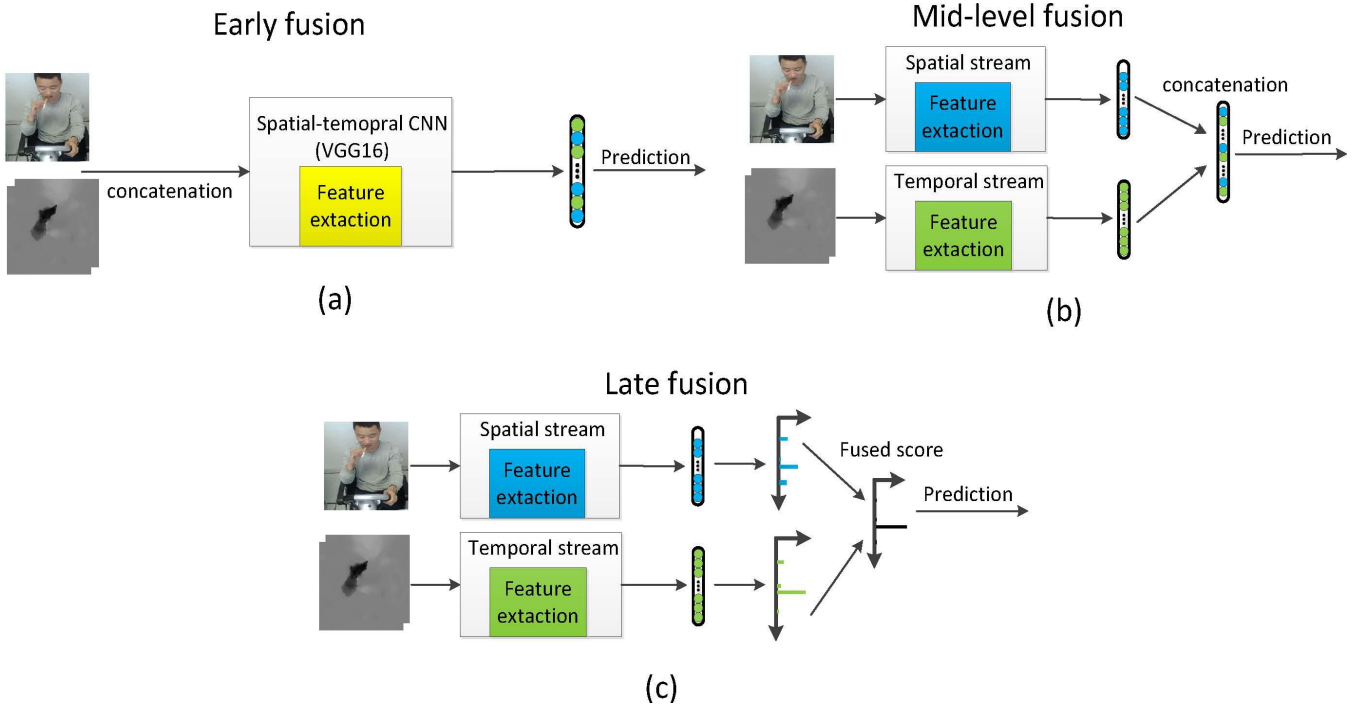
Early fusion

concatenation

Spatial-temopral CNN (VGG16)

Feature extaction

Prediction

(a)

Mid-level fusion

Spatial stream

Feature extaction

concatenation

Prediction

Temporal stream

Feature extaction

(b)

Late fusion

Spatial stream

Feature extaction

Fused score

Prediction

Temporal stream

Feature extaction

(c)